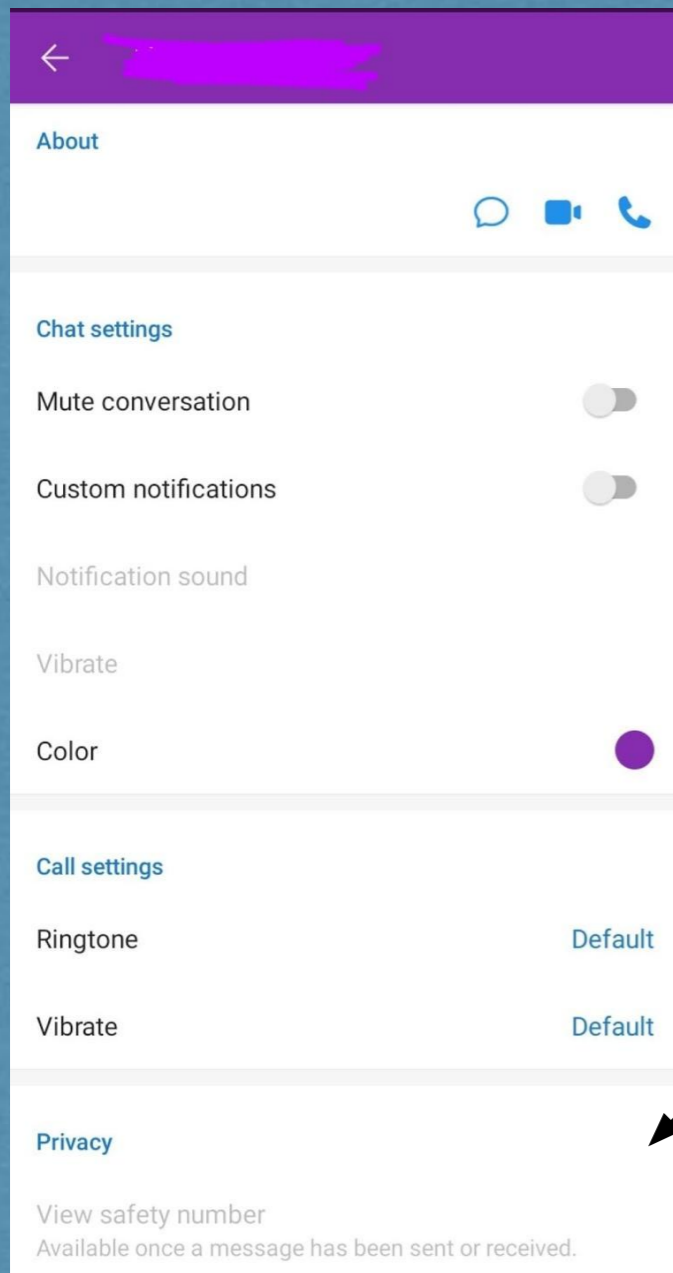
About

Chat settings

Mute conversation

Custom notifications

Notification sound

Vibrate

Color

Call settings

Ringtone Default

Vibrate Default

Privacy

View safety number
Available once a message has been sent or received.